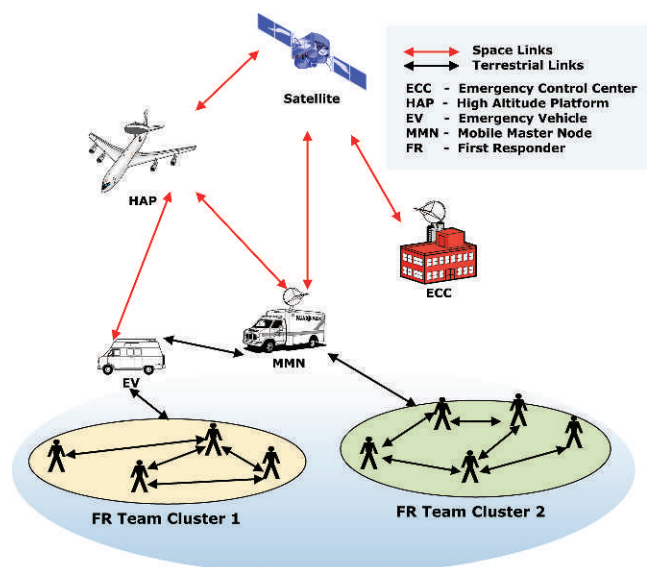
Satellite

Space Links
Terrestrial Links

ECC - Emergency Control Center
HAP - High Altitude Platform
EV - Emergency Vehicle
MMN - Mobile Master Node
FR - First Responder

HAP

ECC

MMN

EV

FR Team Cluster 1

FR Team Cluster 2